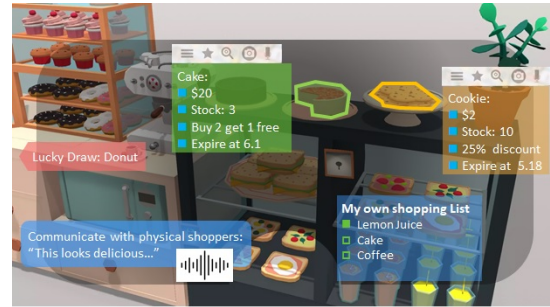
Cake:
$20
Stock: 3
Buy 2 get 1 free
Expire at 6.1

Cookie:
$2
Stock: 10
25% discount
Expire at 5.18

Lucky Draw: Donut

My own shopping List
Lemon Juice
Cake
Coffee

Communicate with physical shoppers:
"This looks delicious..."